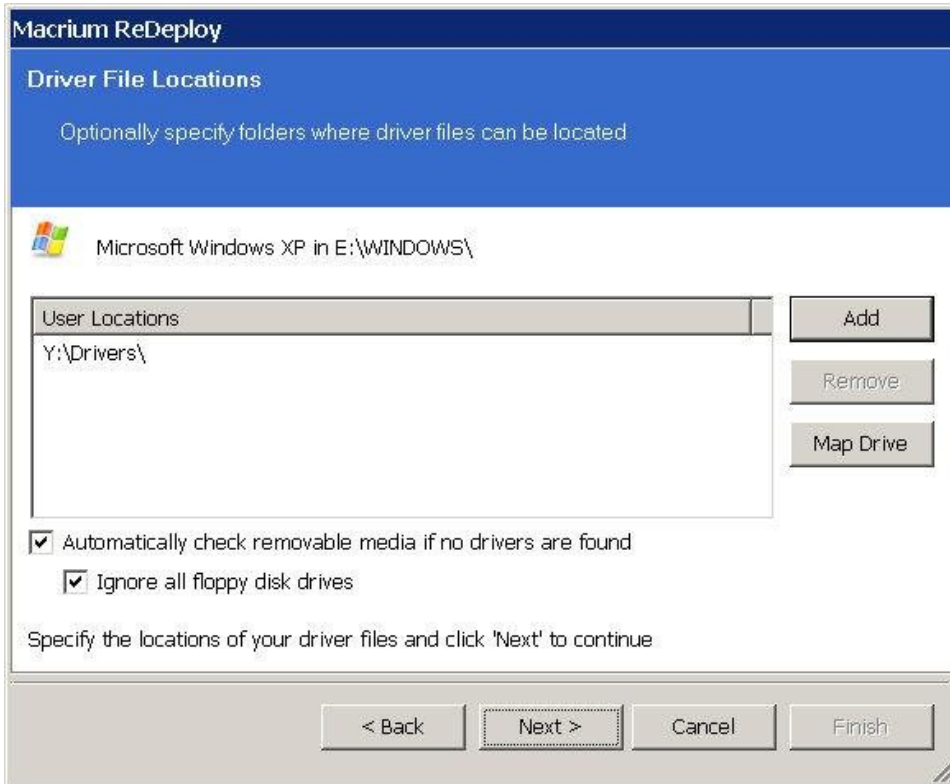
Macrium ReDeploy

Driver File Locations

Optionally specify folders where driver files can be located

Microsoft Windows XP in E:\WINDOWS\

User Locations

Y:\Drivers\

Add

Remove

Map Drive

Automatically check removable media if no drivers are found

Ignore all floppy disk drives

Specify the locations of your driver files and click 'Next' to continue

< Back

Next >

Cancel

Finish